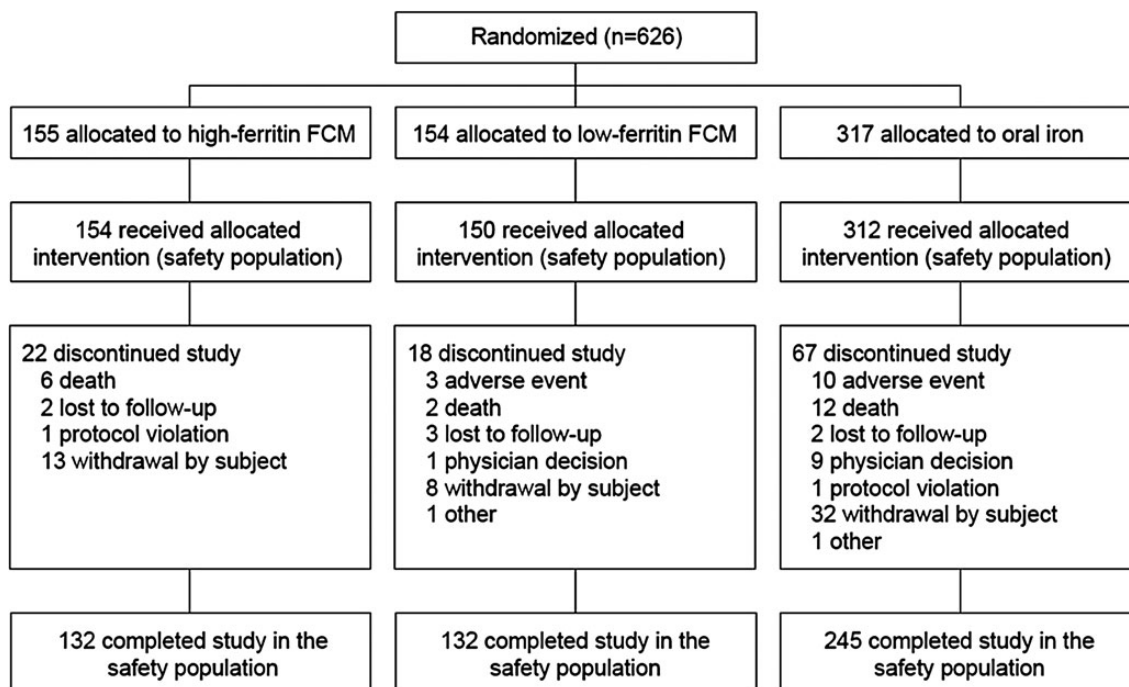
Randomized (n=626)

155 allocated to high-ferritin FCM

154 allocated to low-ferritin FCM

317 allocated to oral iron

154 received allocated intervention (safety population)

150 received allocated intervention (safety population)

312 received allocated intervention (safety population)

22 discontinued study
6 death
2 lost to follow-up
1 protocol violation
13 withdrawal by subject

18 discontinued study
3 adverse event
2 death
3 lost to follow-up
1 physician decision
8 withdrawal by subject
1 other

67 discontinued study
10 adverse event
12 death
2 lost to follow-up
9 physician decision
1 protocol violation
32 withdrawal by subject
1 other

132 completed study in the safety population

132 completed study in the safety population

245 completed study in the safety population